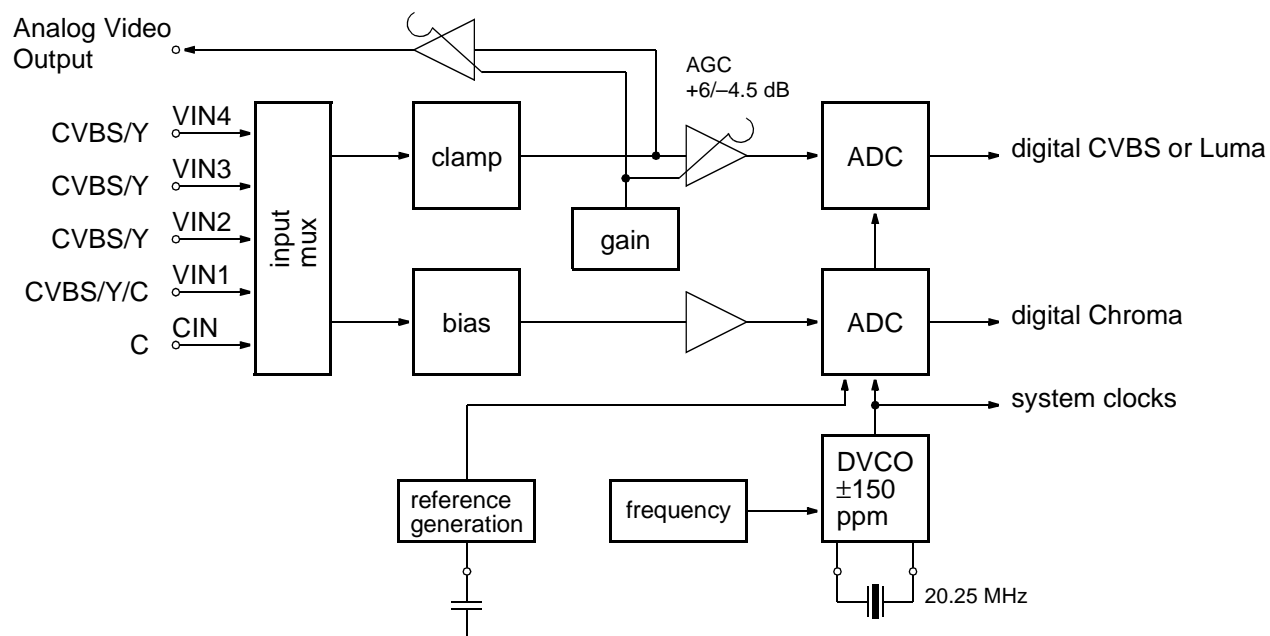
Analog Video Output

AGC +6/–4.5 dB

CVBS/Y VIN4
CVBS/Y VIN3
CVBS/Y VIN2
CVBS/Y/C VIN1
C CIN

input mux

clamp

gain

bias

ADC

ADC

digital CVBS or Luma

digital Chroma

system clocks

DVCO $\pm$150 ppm

reference generation

frequency

20.25 MHz